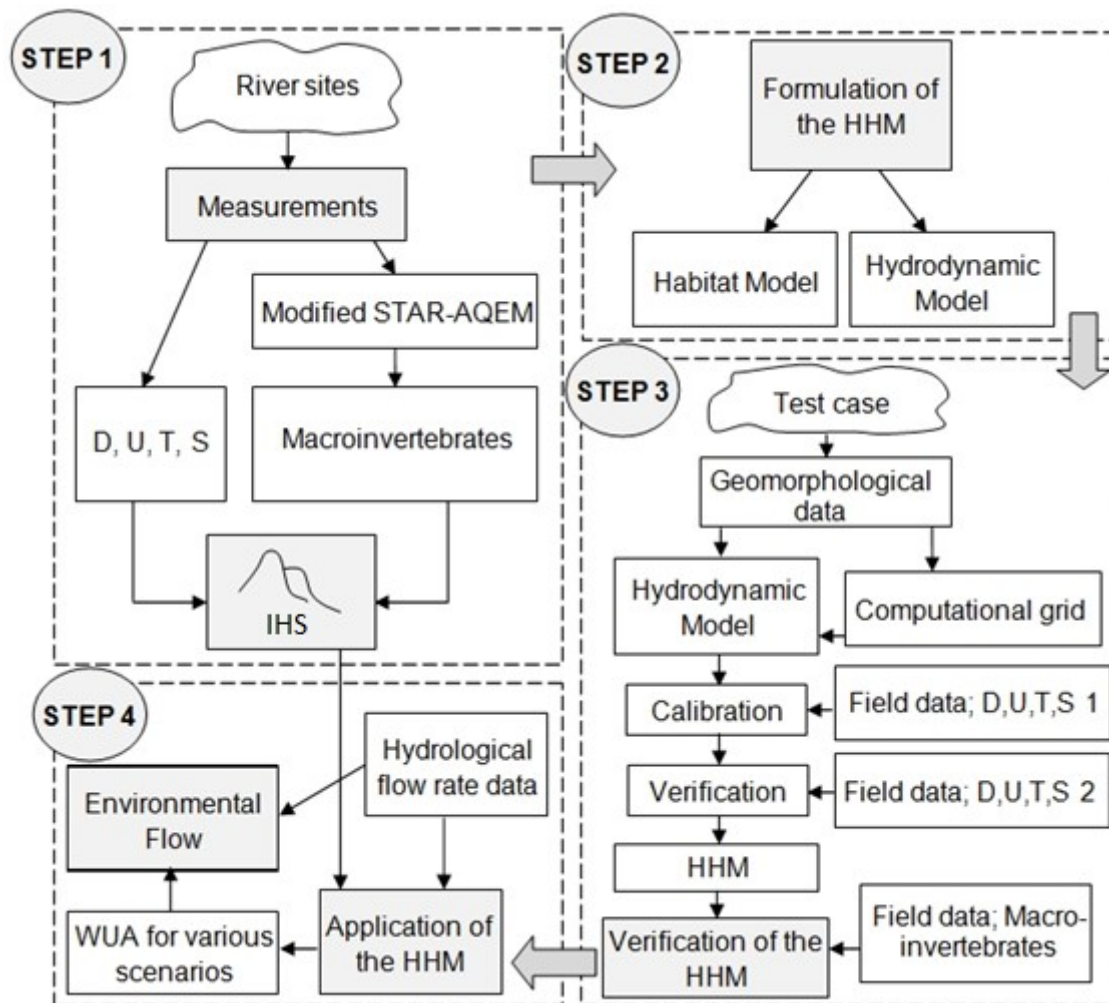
STEP 1

River sites

Measurements

Modified STAR-AQEM

D, U, T, S

Macroinvertebrates

IHS

STEP 2

Formulation of the HHM

Habitat Model

Hydrodynamic Model

STEP 3

Test case

Geomorphological data

Hydrodynamic Model

Computational grid

Calibration

Field data; D,U,T,S 1

Verification

Field data; D,U,T,S 2

HHM

Verification of the HHM

Field data; Macroinvertebrates

STEP 4

Environmental Flow

Hydrological flow rate data

WUA for various scenarios

Application of the HHM